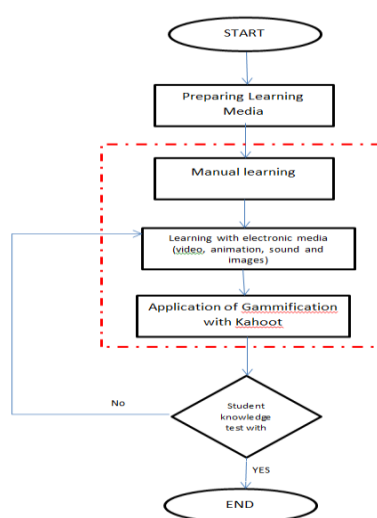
START

Preparing Learning Media

Manual learning

Learning with electronic media (video, animation, sound and images)

Application of Gammification with Kahoot

No

Student knowledge test with

YES

END